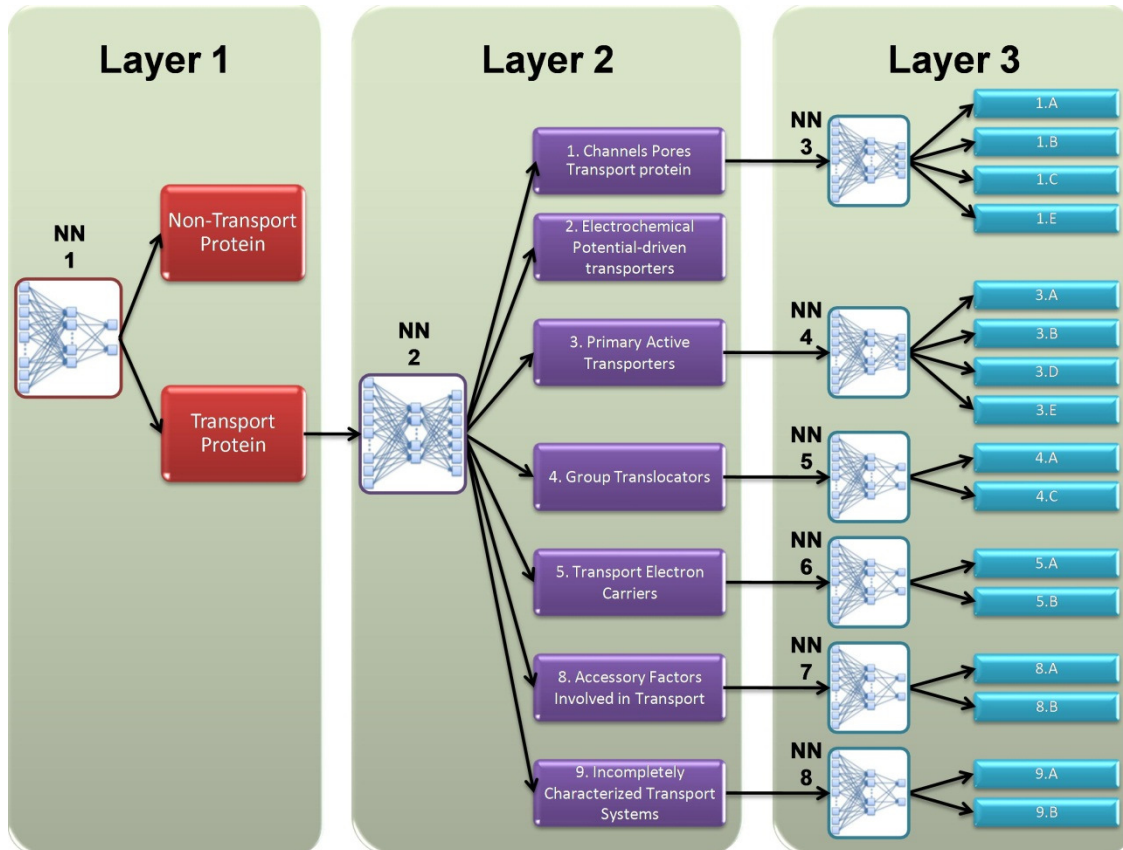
Layer 1

Layer 2

Layer 3

NN 1

Non-Transport Protein

Transport Protein

NN 2

1. Channels Pores Transport protein

2. Electrochemical Potential-driven transporters

3. Primary Active Transporters

4. Group Translocators

5. Transport Electron Carriers

8. Accessory Factors Involved in Transport

9. Incompletely Characterized Transport Systems

NN 3

1.A

1.B

1.C

1.E

NN 4

3.A

3.B

3.D

3.E

NN 5

4.A

4.C

NN 6

5.A

5.B

NN 7

8.A

8.B

NN 8

9.A

9.B